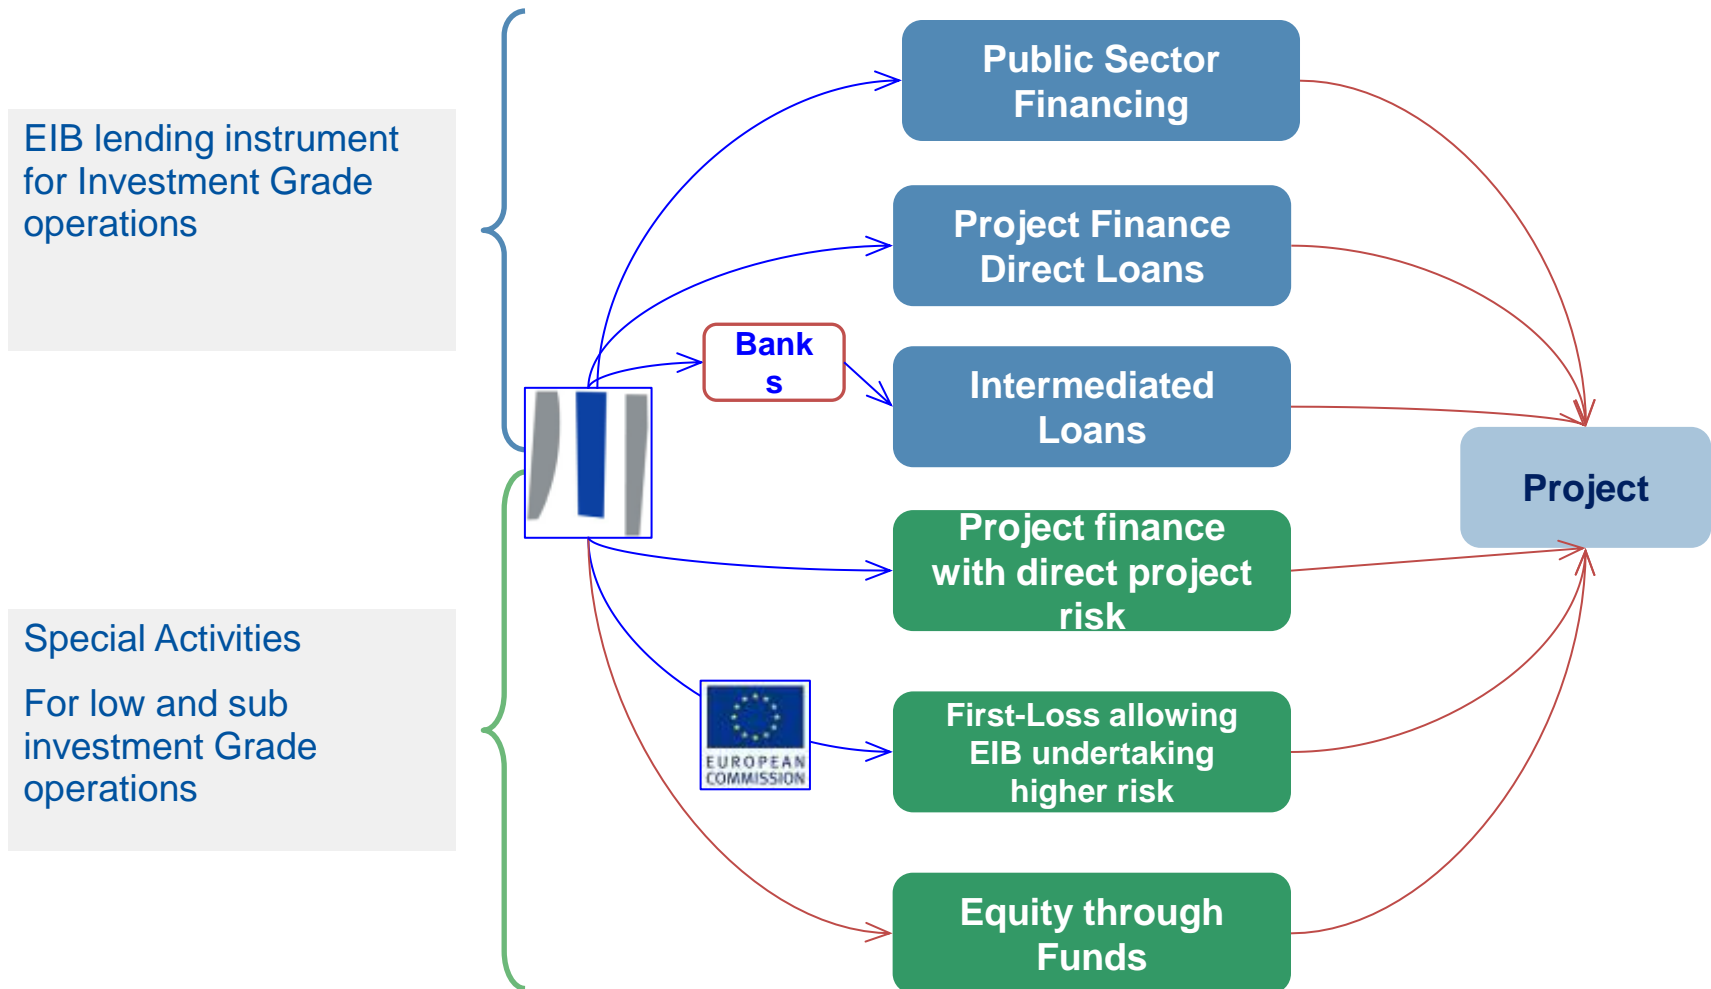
EIB lending instrument for Investment Grade operations

Special Activities

For low and sub investment Grade operations

Public Sector Financing

Project Finance Direct Loans

Bank s

Intermediated Loans

Project finance with direct project risk

EUROPEAN COMMISSION

First-Loss allowing EIB undertaking higher risk

Equity through Funds

Project